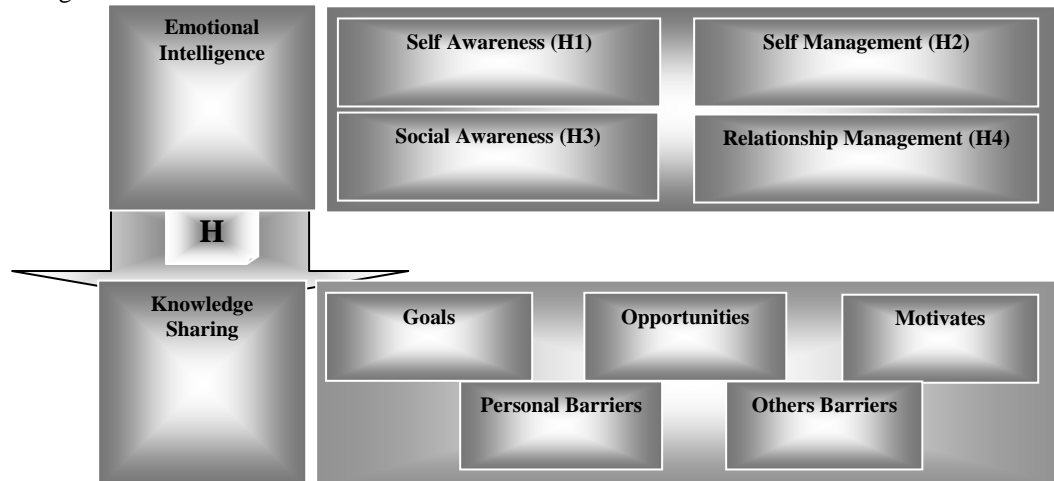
Emotional Intelligence

Self Awareness (H1)

Self Management (H2)

Social Awareness (H3)

Relationship Management (H4)

H

Knowledge Sharing

Goals

Opportunities

Motivates

Personal Barriers

Others Barriers